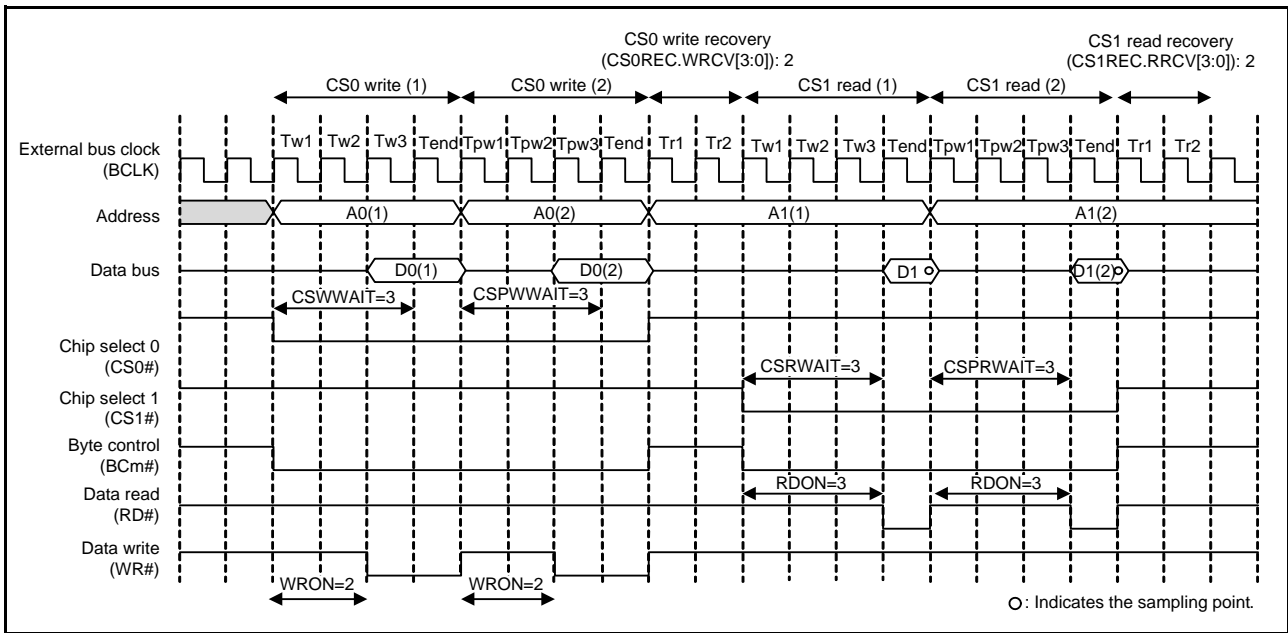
CS0 write recovery (CS0REC.WRCV[3:0]): 2

CS1 read recovery (CS1REC.RRCV[3:0]): 2

CS0 write (1)

CS0 write (2)

CS1 read (1)

CS1 read (2)

Tw1 Tw2 Tw3 Tend Tpw1 Tpw2 Tpw3 Tend Tr1 Tr2 Tw1 Tw2 Tw3 Tend Tpw1 Tpw2 Tpw3 Tend Tr1 Tr2

External bus clock (BCLK)

Address

A0(1)

A0(2)

A1(1)

A1(2)

Data bus

D0(1)

D0(2)

D1

D1(2)

CSWWAIT=3

CSPWWAIT=3

Chip select 0 (CS0#)

CSRWAIT=3

CSPRWAIT=3

Chip select 1 (CS1#)

Byte control (BCm#)

Data read (RD#)

RDON=3

RDON=3

Data write (WR#)

WRON=2

WRON=2

○: Indicates the sampling point.